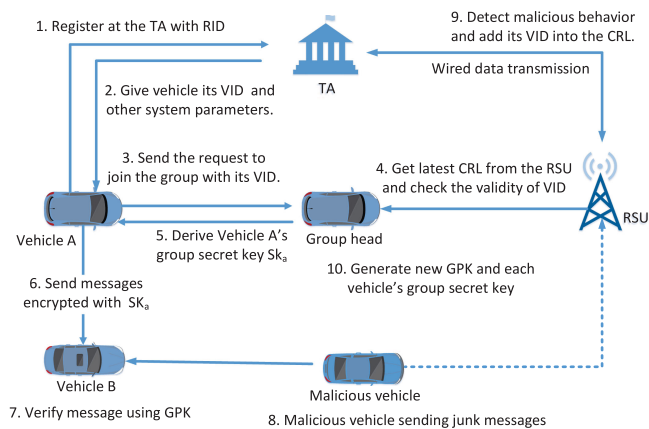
1. Register at the TA with RID

9. Detect malicious behavior and add its VID into the CRL.

TA

Wired data transmission

2. Give vehicle its VID and other system parameters.

3. Send the request to join the group with its VID.

4. Get latest CRL from the RSU and check the validity of VID

RSU

Vehicle A

5. Derive Vehicle A's group secret key $Sk_a$

Group head

10. Generate new GPK and each vehicle's group secret key

6. Send messages encrypted with $SK_a$

Vehicle B

Malicious vehicle

7. Verify message using GPK

8. Malicious vehicle sending junk messages